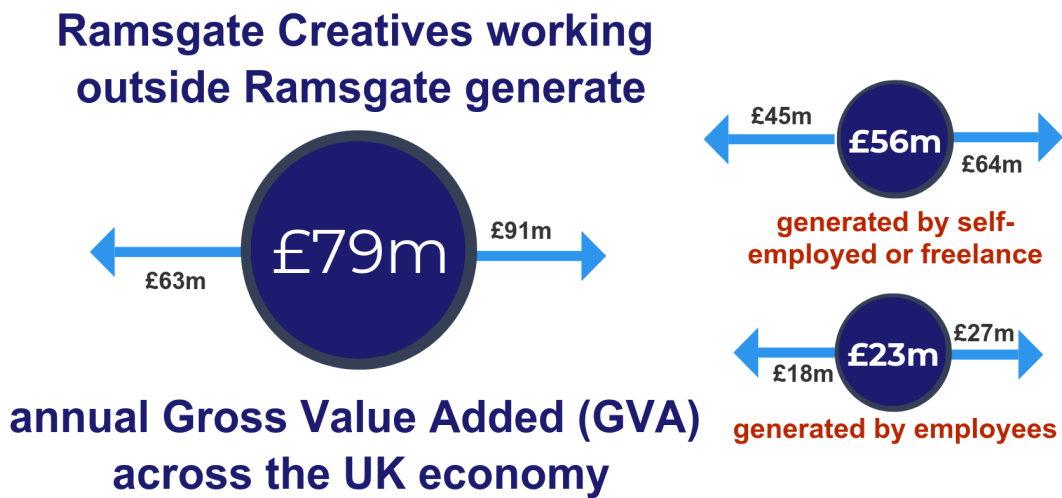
Ramsgate Creatives working outside Ramsgate generate

£63m

£79m

£91m

annual Gross Value Added (GVA) across the UK economy

£45m

£56m

£64m

generated by self-employed or freelance

£27m

£23m

£18m

generated by employees